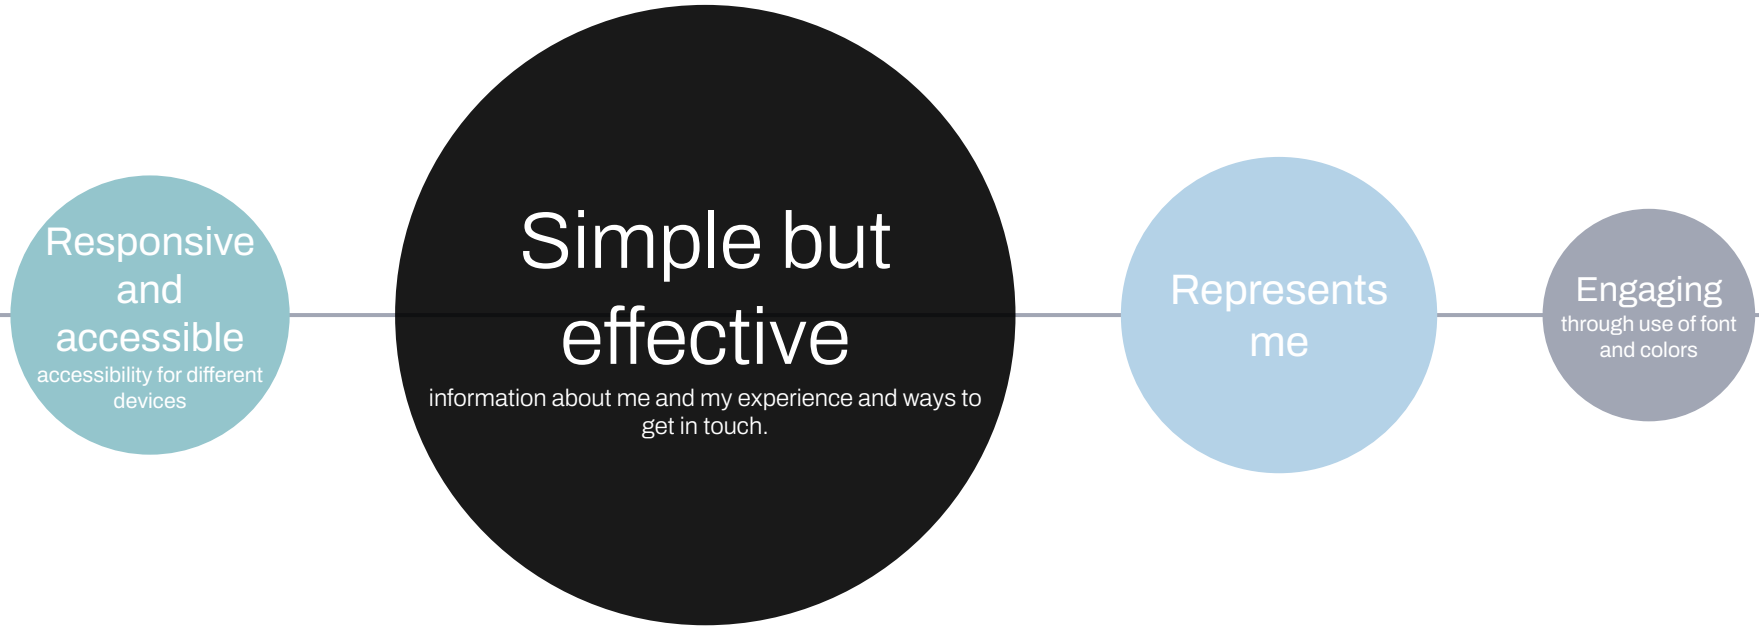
Responsive and accessible
accessibility for different devices

Simple but effective
information about me and my experience and ways to get in touch.

Represents me

Engaging
through use of font and colors